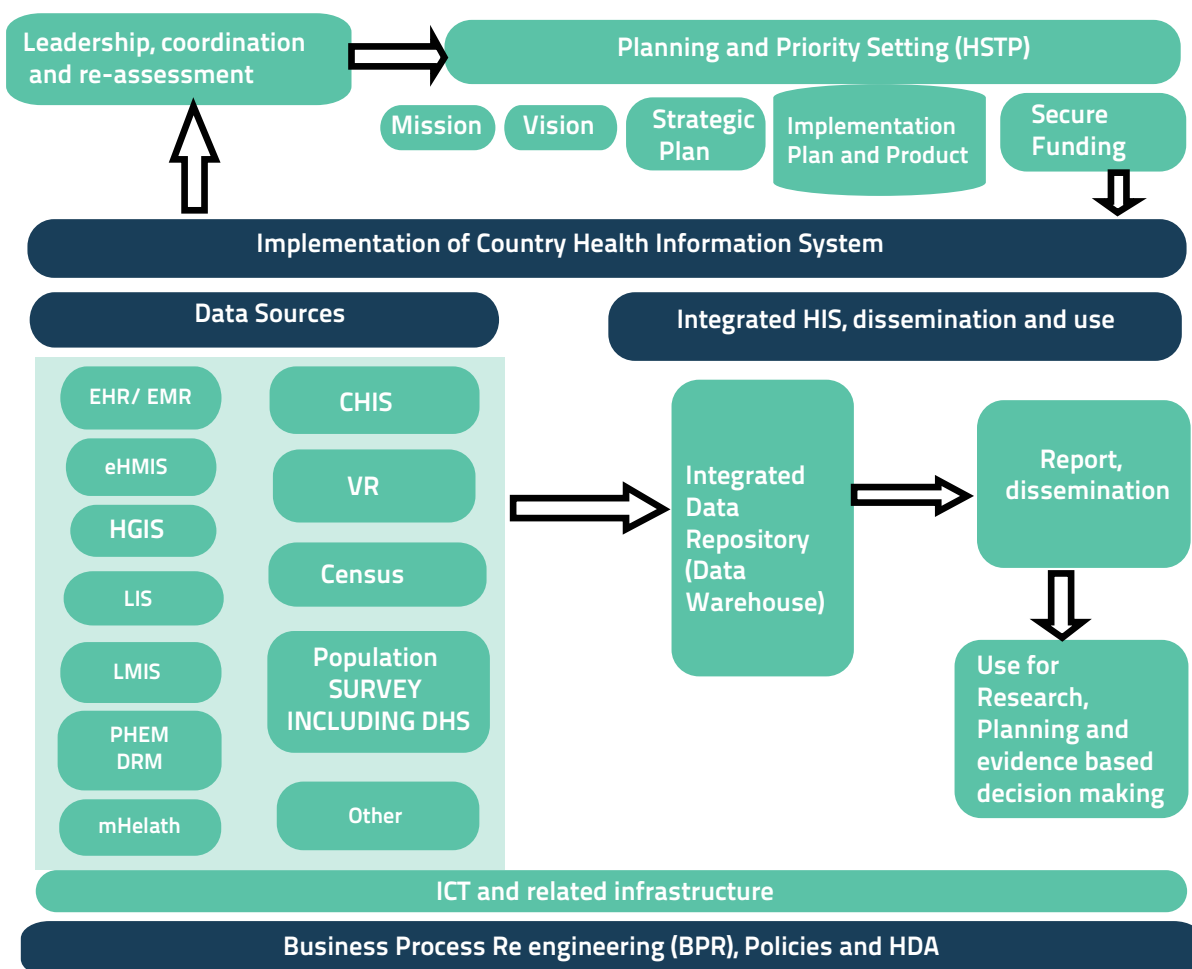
Leadership, coordination and re-assessment

Planning and Priority Setting (HSTP)

Mission

Vision

Strategic Plan

Implementation Plan and Product

Secure Funding

Implementation of Country Health Information System

Data Sources

Integrated HIS, dissemination and use

EHR/ EMR

eHMIS

HGIS

LIS

LMIS

PHEM DRM

mHelath

CHIS

VR

Census

Population SURVEY INCLUDING DHS

Other

Integrated Data Repository (Data Warehouse)

Report, dissemination

Use for Research, Planning and evidence based decision making

ICT and related infrastructure

Business Process Re engineering (BPR), Policies and HDA